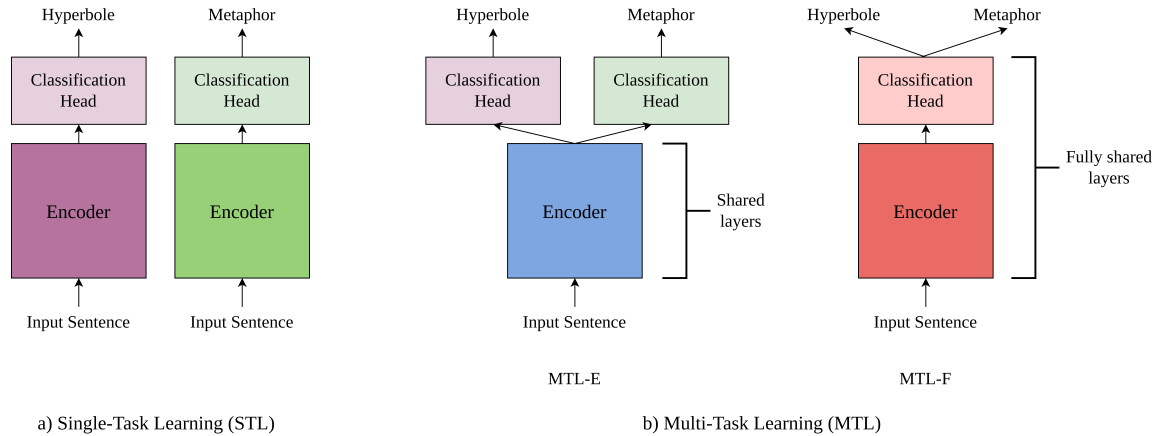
Hyperbole
Classification Head
Encoder
Input Sentence

Metaphor
Classification Head
Encoder
Input Sentence

a) Single-Task Learning (STL)

Hyperbole
Classification Head

Metaphor
Classification Head

Encoder
Shared layers
Input Sentence

MTL-E

Hyperbole
Metaphor
Classification Head
Encoder
Fully shared layers
Input Sentence

MTL-F

b) Multi-Task Learning (MTL)